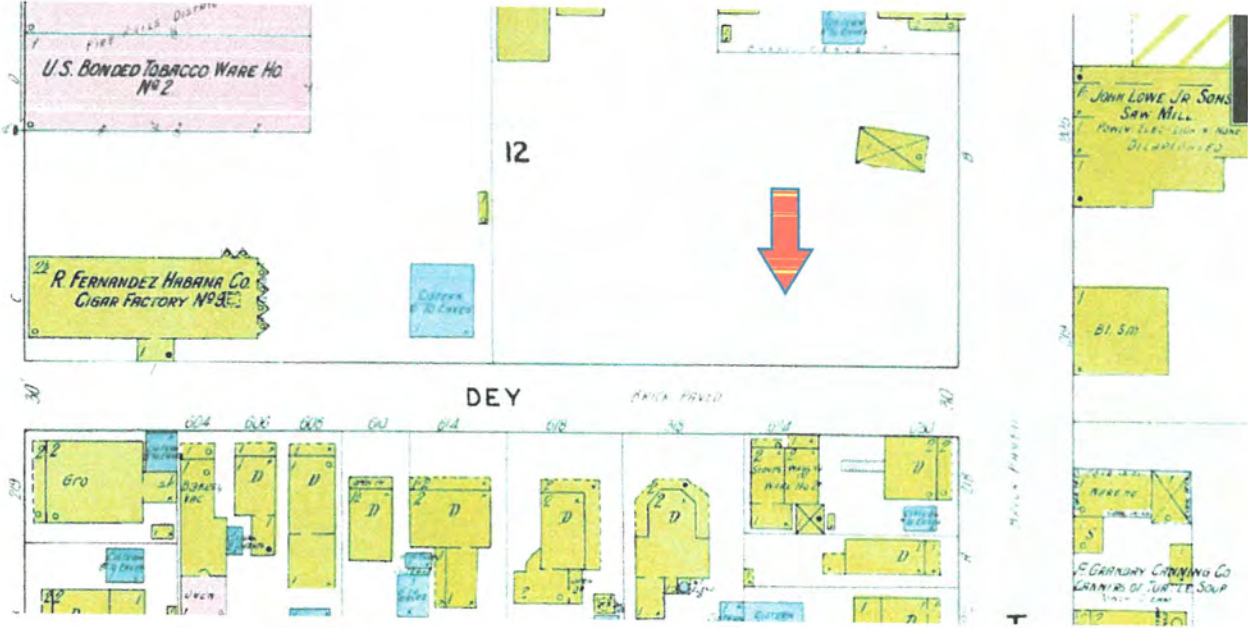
FIRE FALLS DISTRICT
U.S. BONDED TOBACCO WARE HO.
Nº 2

12

JOHN LOWE JR SONS
SAW MILL
POWER ELEC. LIGH'T & NONE
DILAPIDATED

2½
R. FERNANDEZ HABANA CO.
CIGAR FACTORY Nº 3

CISTERN
6' TO EAVES

Bl. Sm

DEY
BRICK PAVED

30
604
606
608
610
614
618
910
914
920

2
Gro
D
D
D
D
D
D
D
D

F. GRANDRY CANNING CO
CANNERS OF TURTLE SOUP

T